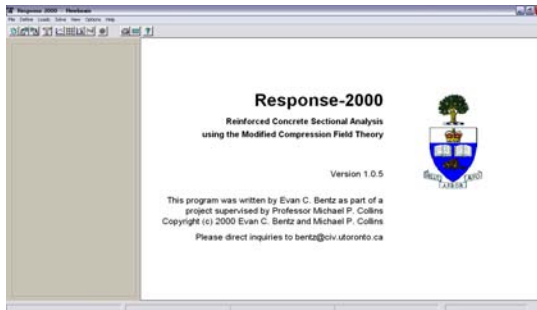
Response-2000 - Newbeam

File Define Loads Solve View Options Help

Response-2000

Reinforced Concrete Sectional Analysis using the Modified Compression Field Theory

Version 1.0.5

This program was written by Evan C. Bentz as part of a project supervised by Professor Michael P. Collins Copyright (c) 2000 Evan C. Bentz and Michael P. Collins

Please direct inquiries to bentz@civ.utoronto.ca

VELUT ARBOR AEVO